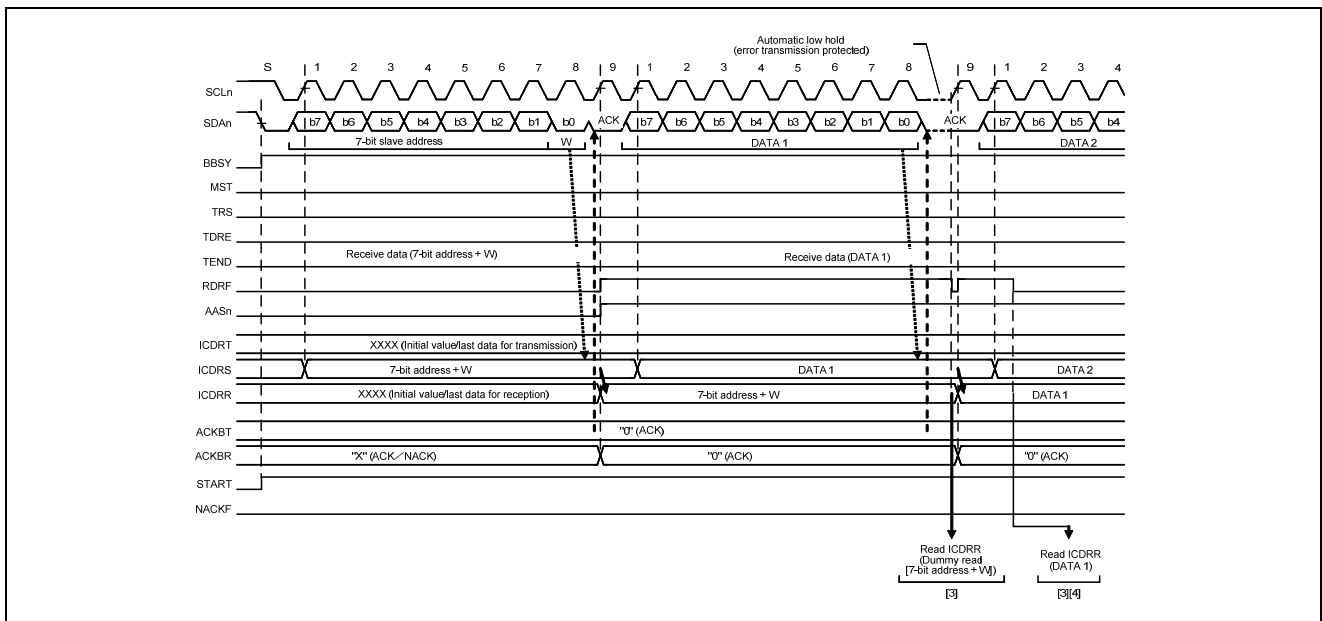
Automatic low hold
(error transmission protected)

S 1 2 3 4 5 6 7 8 9 1 2 3 4 5 6 7 8 9 1 2 3 4

SCLn

SDAn b7 b6 b5 b4 b3 b2 b1 b0 ACK b7 b6 b5 b4 b3 b2 b1 b0 ACK b7 b6 b5 b4

7-bit slave address W DATA 1 DATA 2

BBSY

MST

TRS

TDRE

TEND

Receive data (7-bit address + W)

Receive data (DATA 1)

RDRF

AASn

ICDRT

XXXX (Initial value/last data for transmission)

ICDRS

7-bit address + W DATA 1 DATA 2

ICDRR

XXXX (Initial value/last data for reception) 7-bit address + W DATA 1

ACKBT

"0" (ACK)

ACKBR

"X" (ACK/NACK) "0" (ACK) "0" (ACK)

START

NACKF

Read ICDRR
(Dummy read
[7-bit address + W])
[3]

Read ICDRR
(DATA 1)
[3][4]